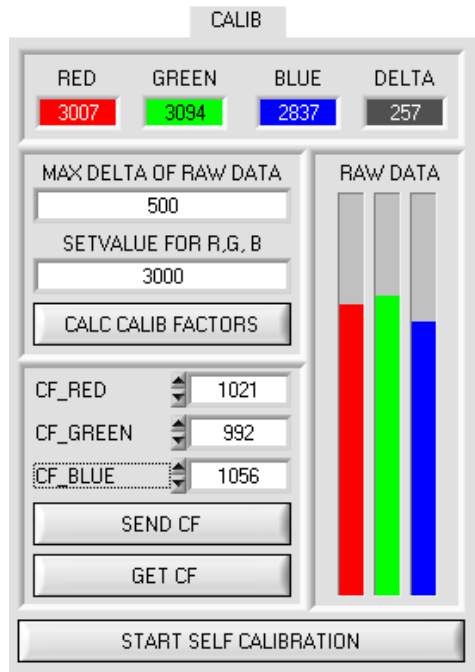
CALIB

RED
3007

GREEN
3094

BLUE
2837

DELTA
257

MAX DELTA OF RAW DATA
500

SETVALUE FOR R,G, B
3000

CALC CALIB FACTORS

RAW DATA

CF_RED 1021

CF_GREEN 992

CF_BLUE 1056

SEND CF

GET CF

START SELF CALIBRATION